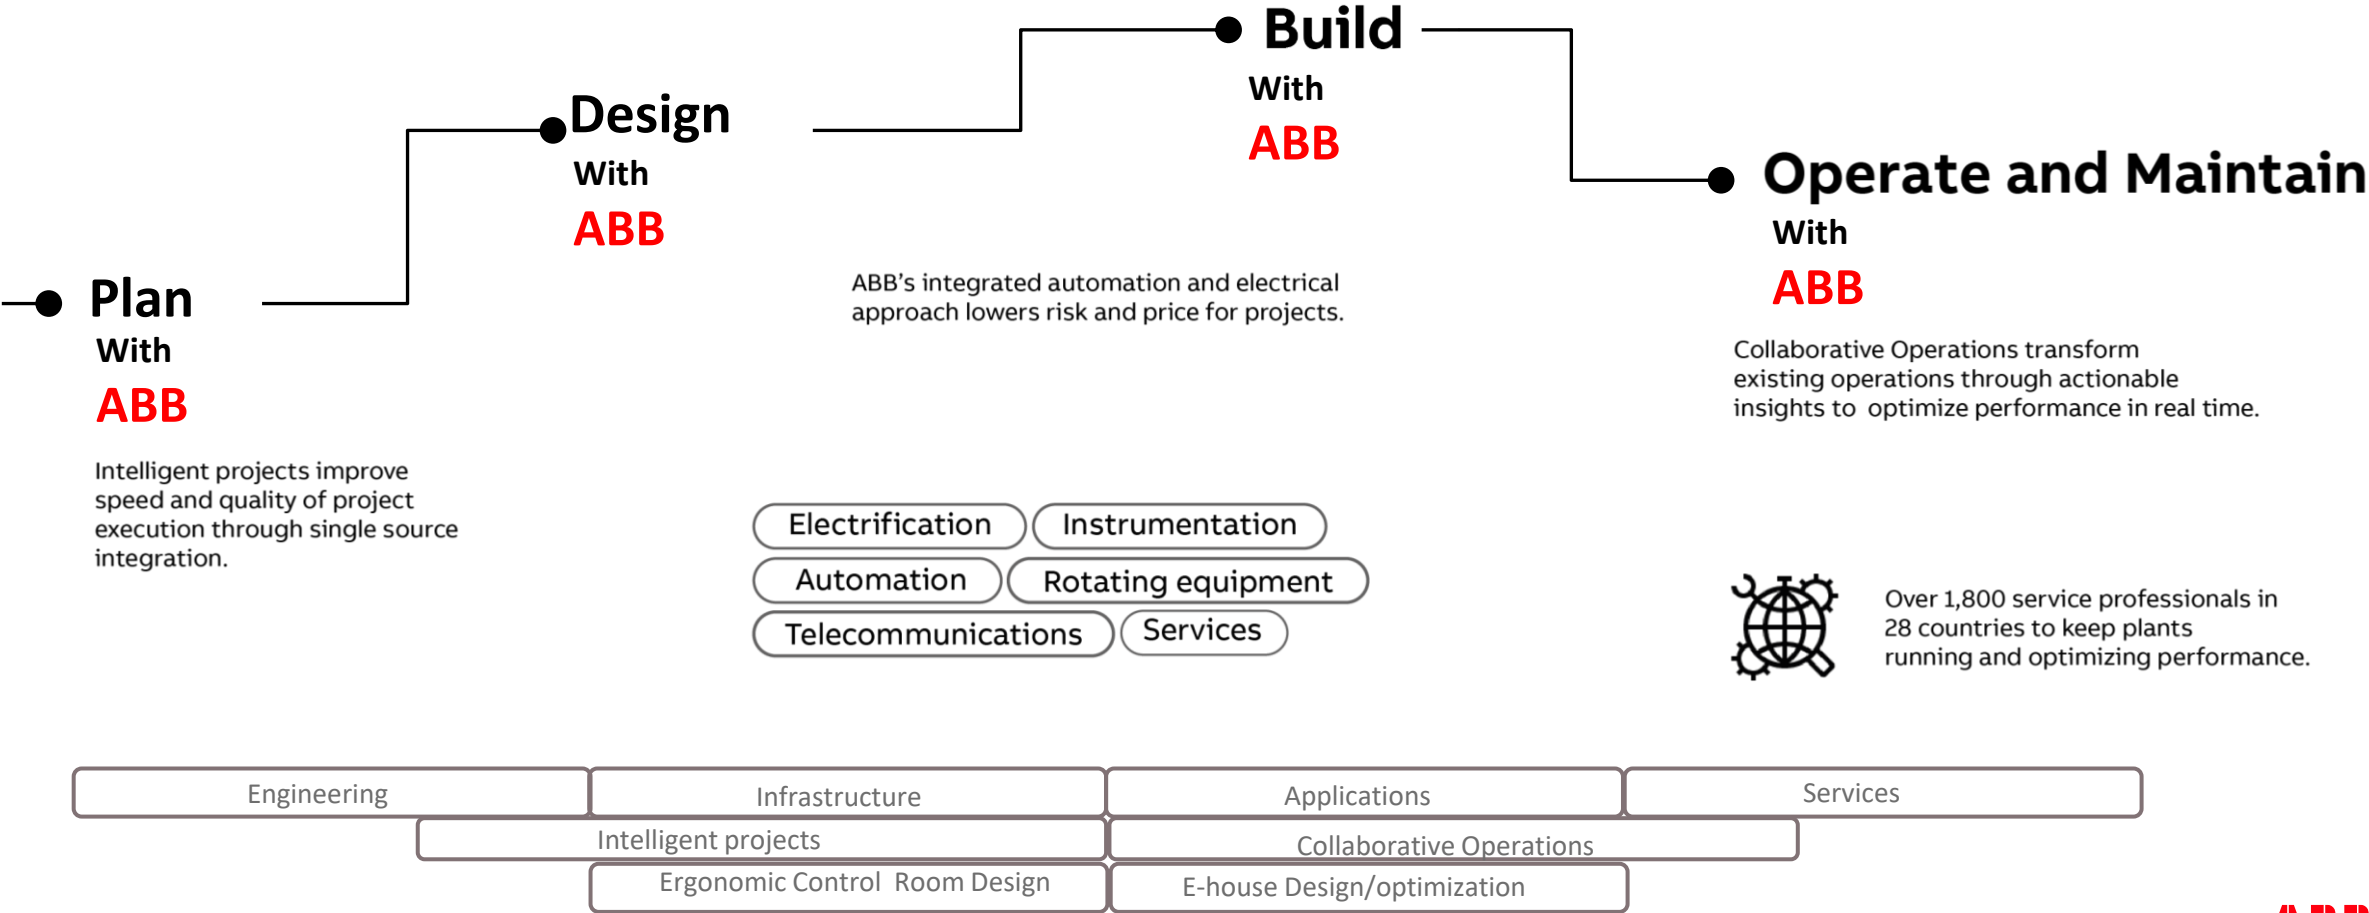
Build
With
ABB

Design
With
ABB

Operate and Maintain
With
ABB

Plan
With
ABB

ABB’s integrated automation and electrical approach lowers risk and price for projects.

Collaborative Operations transform existing operations through actionable insights to optimize performance in real time.

Intelligent projects improve speed and quality of project execution through single source integration.

Electrification
Instrumentation
Automation
Rotating equipment
Telecommunications
Services

Over 1,800 service professionals in 28 countries to keep plants running and optimizing performance.

| Engineering | Infrastructure | Applications | Services |
|---|---|---|---|

Intelligent projects
Collaborative Operations
Ergonomic Control Room Design
E-house Design/optimization